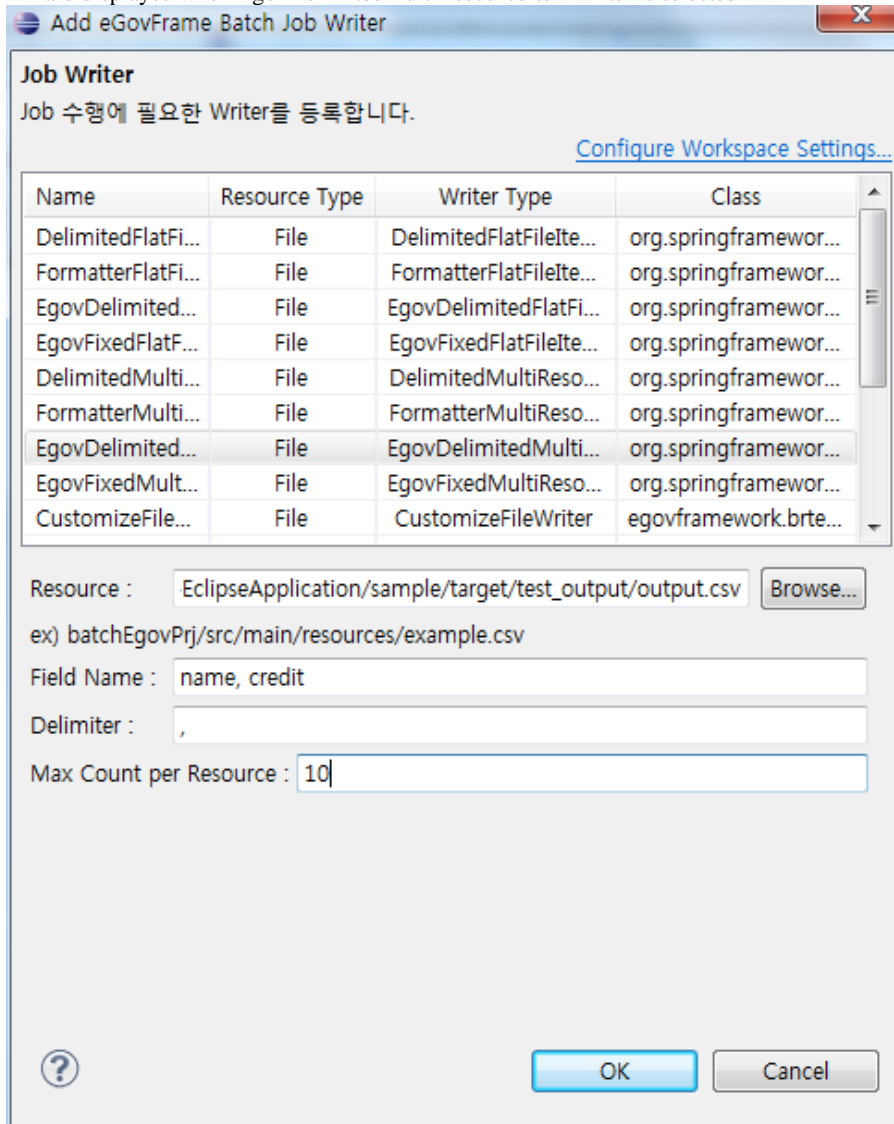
Add eGovFrame Batch Job Writer

Job Writer

Job 수행에 필요한 Writer를 등록합니다.

Configure Workspace Settings...

| Name | Resource Type | Writer Type | Class |
|---|---|---|---|
| DelimitedFlatFi... | File | DelimitedFlatFileIte... | org.springframewor... |
| FormatterFlatFi... | File | FormatterFlatFileIte... | org.springframewor... |
| EgovDelimited... | File | EgovDelimitedFlatFi... | org.springframewor... |
| EgovFixedFlatF... | File | EgovFixedFlatFileIte... | org.springframewor... |
| DelimitedMulti... | File | DelimitedMultiReso... | org.springframewor... |
| FormatterMulti... | File | FormatterMultiReso... | org.springframewor... |
| EgovDelimited... | File | EgovDelimitedMulti... | org.springframewor... |
| EgovFixedMult... | File | EgovFixedMultiReso... | org.springframewor... |
| CustomizeFile... | File | CustomizeFileWriter | egovframework.brte... |

Resource : EclipseApplication/sample/target/test_output/output.csv Browse...

ex) batchEgovPrj/src/main/resources/example.csv

Field Name : name, credit

Delimiter : ,

Max Count per Resource : 10

?

OK Cancel